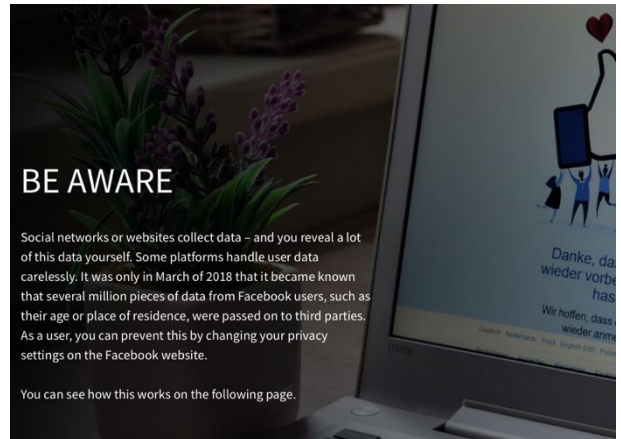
BE AWARE

Social networks or websites collect data – and you reveal a lot of this data yourself. Some platforms handle user data carelessly. It was only in March of 2018 that it became known that several million pieces of data from Facebook users, such as their age or place of residence, were passed on to third parties. As a user, you can prevent this by changing your privacy settings on the Facebook website.

You can see how this works on the following page.

Danke, das
wieder vorbe
has

Wir hoffen, dass
wieder anme

Deutsch Nederlands Polski English (US) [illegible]